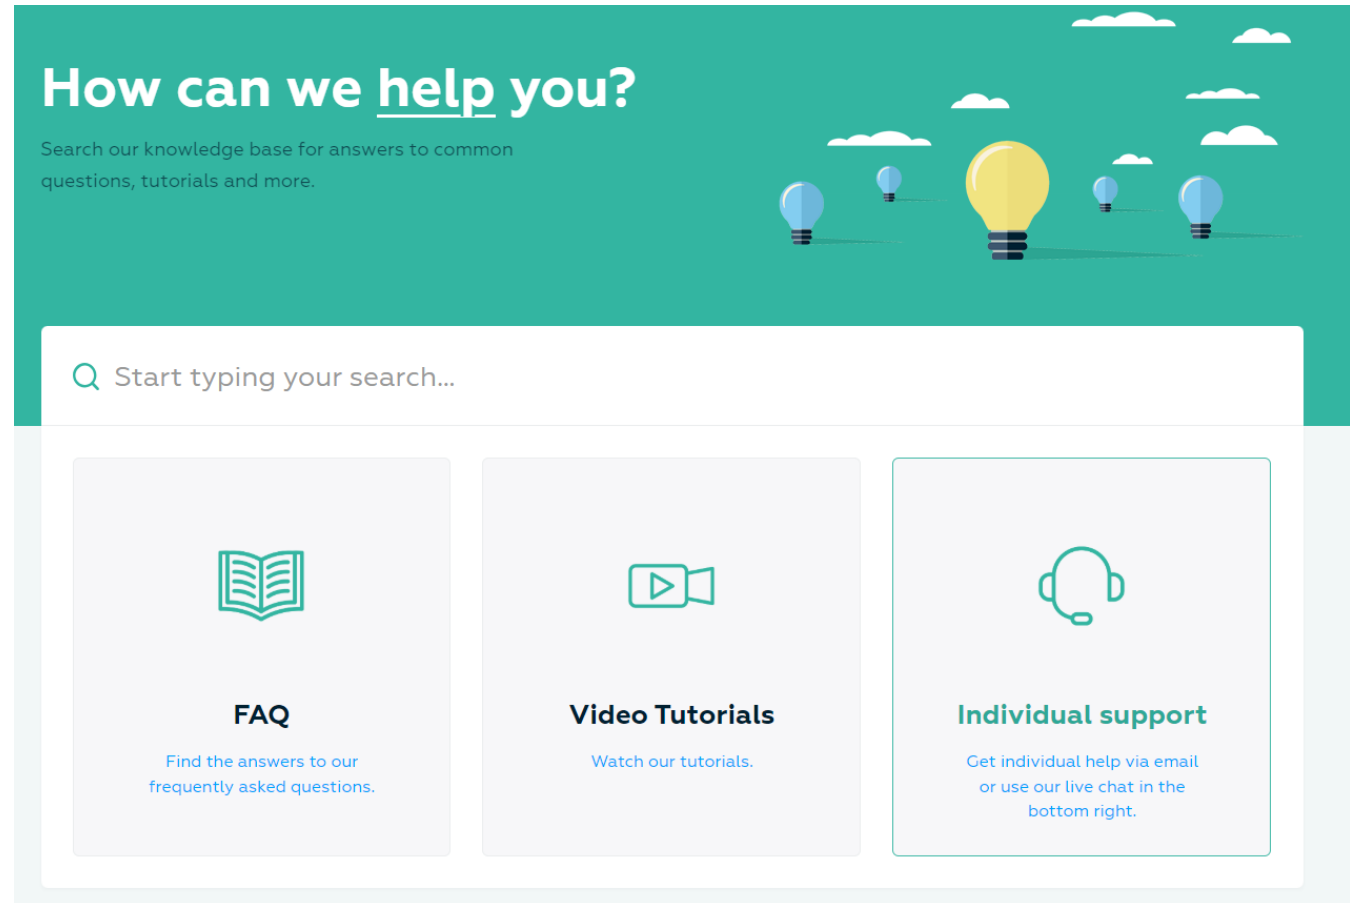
How can we help you?

Search our knowledge base for answers to common questions, tutorials and more.

Start typing your search...

FAQ

Find the answers to our frequently asked questions.

Video Tutorials

Watch our tutorials.

Individual support

Get individual help via email or use our live chat in the bottom right.